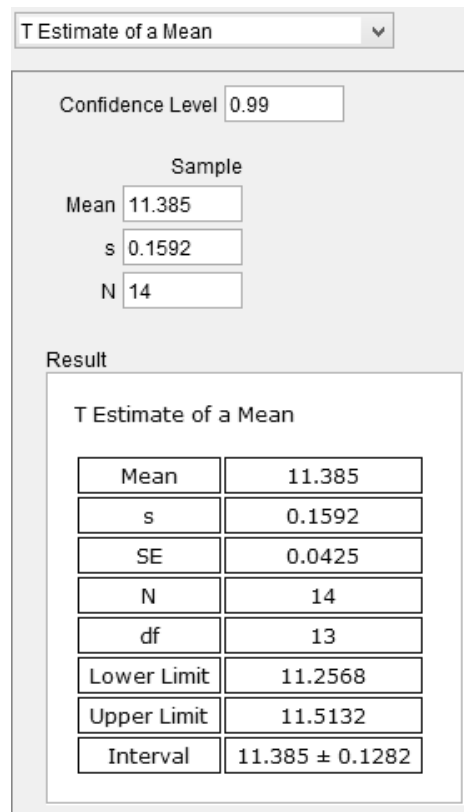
T Estimate of a Mean

Confidence Level 0.99

Sample

Mean 11.385

s 0.1592

N 14

Result

T Estimate of a Mean

| | |
|---|---|
| Mean | 11.385 |
| s | 0.1592 |
| SE | 0.0425 |
| N | 14 |
| df | 13 |
| Lower Limit | 11.2568 |
| Upper Limit | 11.5132 |
| Interval | $11.385 \pm 0.1282$ |